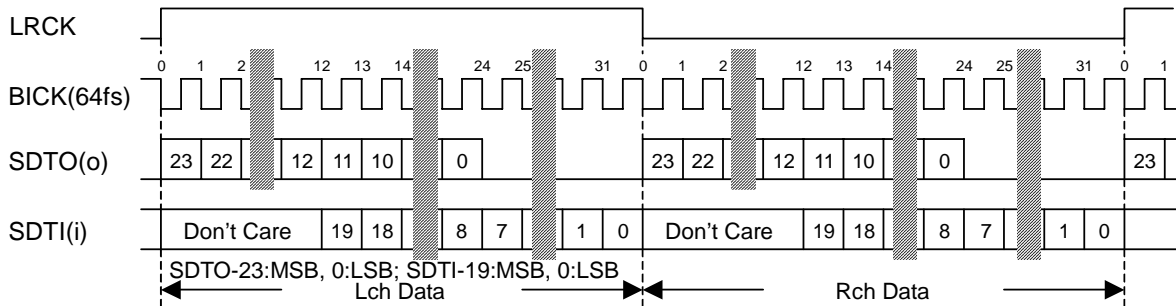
LRCK

0 1 2 12 13 14 24 25 31 0 1 2 12 13 14 24 25 31 0 1

BICK(64fs)

SDTO(o) 23 22 12 11 10 0 23 22 12 11 10 0 23

SDTI(i) Don't Care 19 18 8 7 1 0 Don't Care 19 18 8 7 1 0

SDTO-23:MSB, 0:LSB; SDTI-19:MSB, 0:LSB

Lch Data

Rch Data